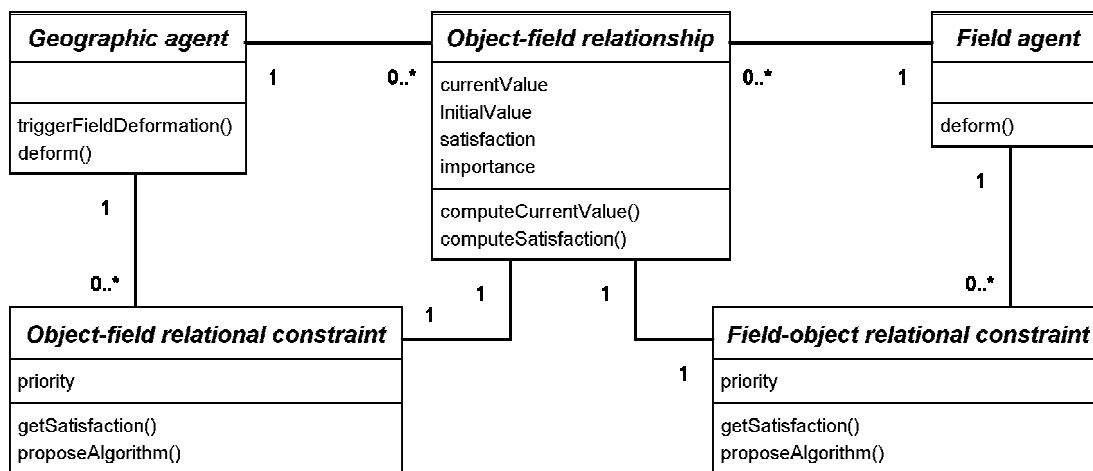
Geographic agent

1

0..*

Object-field relationship

0..*

1

Field agent

triggerFieldDeformation()
deform()

currentValue
InitialValue
satisfaction
importance

deform()

computeCurrentValue()
computeSatisfaction()

1

1

0..*

0..*

1

1

1

Object-field relational constraint

1

Field-object relational constraint

priority

priority

getSatisfaction()
proposeAlgorithm()

getSatisfaction()
proposeAlgorithm()